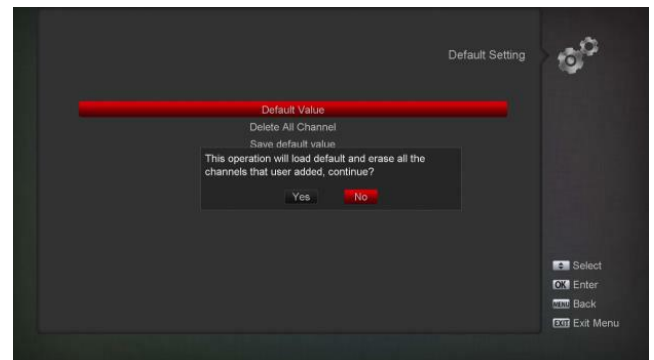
Default Setting

Default Value
Delete All Channel
Save default value

This operation will load default and erase all the channels that user added, continue?

Yes No

Select
OK Enter
MENU Back
EXIT Exit Menu